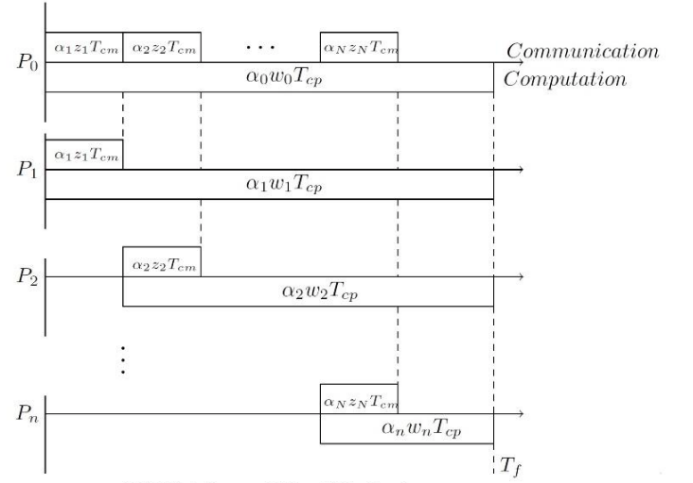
$P_0$
$\alpha_1 z_1 T_{cm}$ $\alpha_2 z_2 T_{cm}$ $\cdots$ $\alpha_N z_N T_{cm}$
Communication
Computation
$\alpha_0 w_0 T_{cp}$

$P_1$
$\alpha_1 z_1 T_{cm}$
$\alpha_1 w_1 T_{cp}$

$P_2$
$\alpha_2 z_2 T_{cm}$
$\alpha_2 w_2 T_{cp}$

$\vdots$

$P_n$
$\alpha_N z_N T_{cm}$
$\alpha_n w_n T_{cp}$

$T_f$